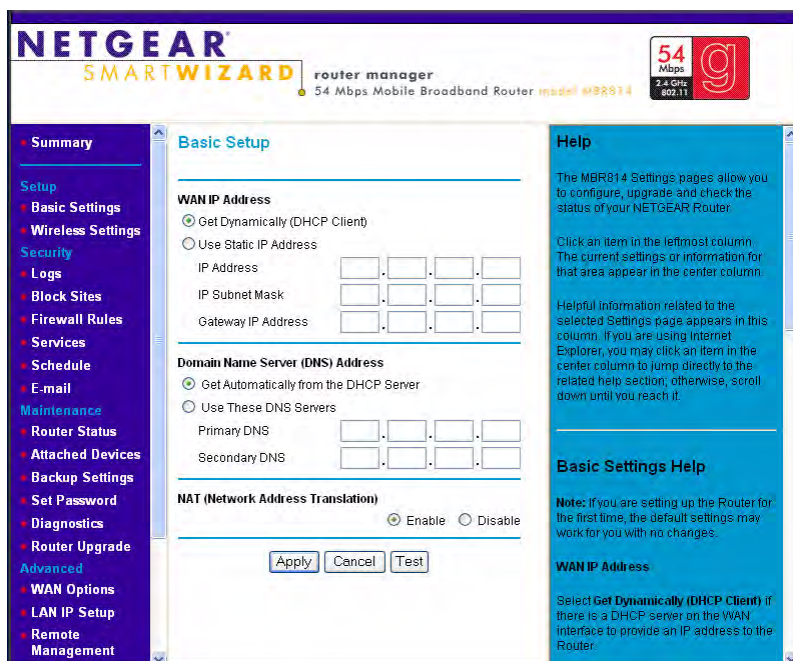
NETGEAR®
SMARTWIZARD router manager
54 Mbps Mobile Broadband Router model MBR814

54 Mbps 2.4 GHz 802.11 g

Summary

Setup
Basic Settings
Wireless Settings
Security
Logs
Block Sites
Firewall Rules
Services
Schedule
E-mail
Maintenance
Router Status
Attached Devices
Backup Settings
Set Password
Diagnostics
Router Upgrade
Advanced
WAN Options
LAN IP Setup
Remote Management

Basic Setup

WAN IP Address
Get Dynamically (DHCP Client)
Use Static IP Address
IP Address
IP Subnet Mask
Gateway IP Address

Domain Name Server (DNS) Address
Get Automatically from the DHCP Server
Use These DNS Servers
Primary DNS
Secondary DNS

NAT (Network Address Translation)
Enable Disable

Apply Cancel Test

Help

The MBR814 Settings pages allow you to configure, upgrade and check the status of your NETGEAR Router.

Click an item in the leftmost column. The current settings or information for that area appear in the center column.

Helpful information related to the selected Settings page appears in this column. If you are using Internet Explorer, you may click an item in the center column to jump directly to the related help section; otherwise, scroll down until you reach it.

Basic Settings Help

Note: If you are setting up the Router for the first time, the default settings may work for you with no changes.

WAN IP Address

Select Get Dynamically (DHCP Client) if there is a DHCP server on the WAN interface to provide an IP address to the Router.